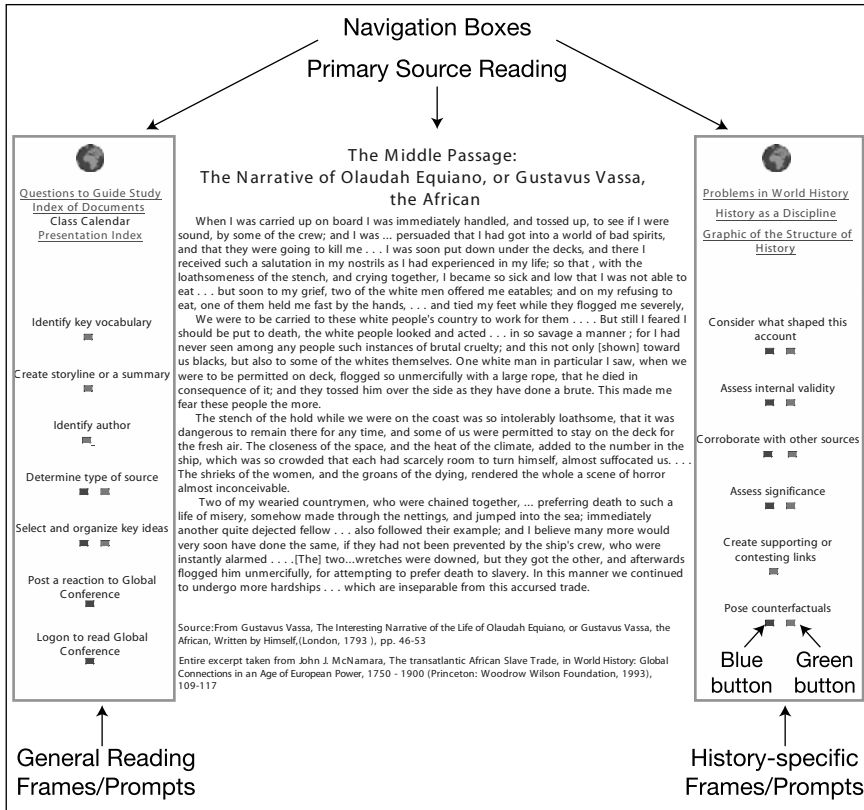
Navigation Boxes

Primary Source Reading

Questions to Guide Study
Index of Documents
Class Calendar
Presentation Index

Identify key vocabulary

Create storyline or a summary

Identify author

Determine type of source

Select and organize key ideas

Post a reaction to Global Conference

Logon to read Global Conference

The Middle Passage:
The Narrative of Olaudah Equiano, or Gustavus Vassa, the African

When I was carried up on board I was immediately handled, and tossed up, to see if I were sound, by some of the crew; and I was ... persuaded that I had got into a world of bad spirits, and that they were going to kill me . . . I was soon put down under the decks, and there I received such a salutation in my nostrils as I had experienced in my life; so that , with the loathsomeness of the stench, and crying together, I became so sick and low that I was not able to eat . . . but soon to my grief, two of the white men offered me eatables; and on my refusing to eat, one of them held me fast by the hands, . . . and tied my feet while they flogged me severely,

We were to be carried to these white people's country to work for them . . . . But still I feared I should be put to death, the white people looked and acted . . . in so savage a manner ; for I had never seen among any people such instances of brutal cruelty; and this not only [shown] toward us blacks, but also to some of the whites themselves. One white man in particular I saw, when we were to be permitted on deck, flogged so unmercifully with a large rope, that he died in consequence of it; and they tossed him over the side as they have done a brute. This made me fear these people the more.

The stench of the hold while we were on the coast was so intolerably loathsome, that it was dangerous to remain there for any time, and some of us were permitted to stay on the deck for the fresh air. The closeness of the space, and the heat of the climate, added to the number in the ship, which was so crowded that each had scarcely room to turn himself, almost suffocated us. . . . The shrieks of the women, and the groans of the dying, rendered the whole a scene of horror almost inconceivable.

Two of my wearied countrymen, who were chained together, ... preferring death to such a life of misery, somehow made through the nettings, and jumped into the sea; immediately another quite dejected fellow . . . also followed their example; and I believe many more would very soon have done the same, if they had not been prevented by the ship's crew, who were instantly alarmed . . . .[The] two...wretches were downed, but they got the other, and afterwards flogged him unmercifully, for attempting to prefer death to slavery. In this manner we continued to undergo more hardships . . . which are inseparable from this accursed trade.

Source:From Gustavus Vassa, The Interesting Narrative of the Life of Olaudah Equiano, or Gustavus Vassa, the African, Written by Himself,(London, 1793 ), pp. 46-53

Entire excerpt taken from John J. McNamara, The transatlantic African Slave Trade, in World History: Global Connections in an Age of European Power, 1750 - 1900 (Princeton: Woodrow Wilson Foundation, 1993), 109-117

Problems in World History
History as a Discipline
Graphic of the Structure of History

Consider what shaped this account

Assess internal validity

Corroborate with other sources

Assess significance

Create supporting or contesting links

Pose counterfactuals

Blue button

Green button

General Reading Frames/Prompts

History-specific Frames/Prompts